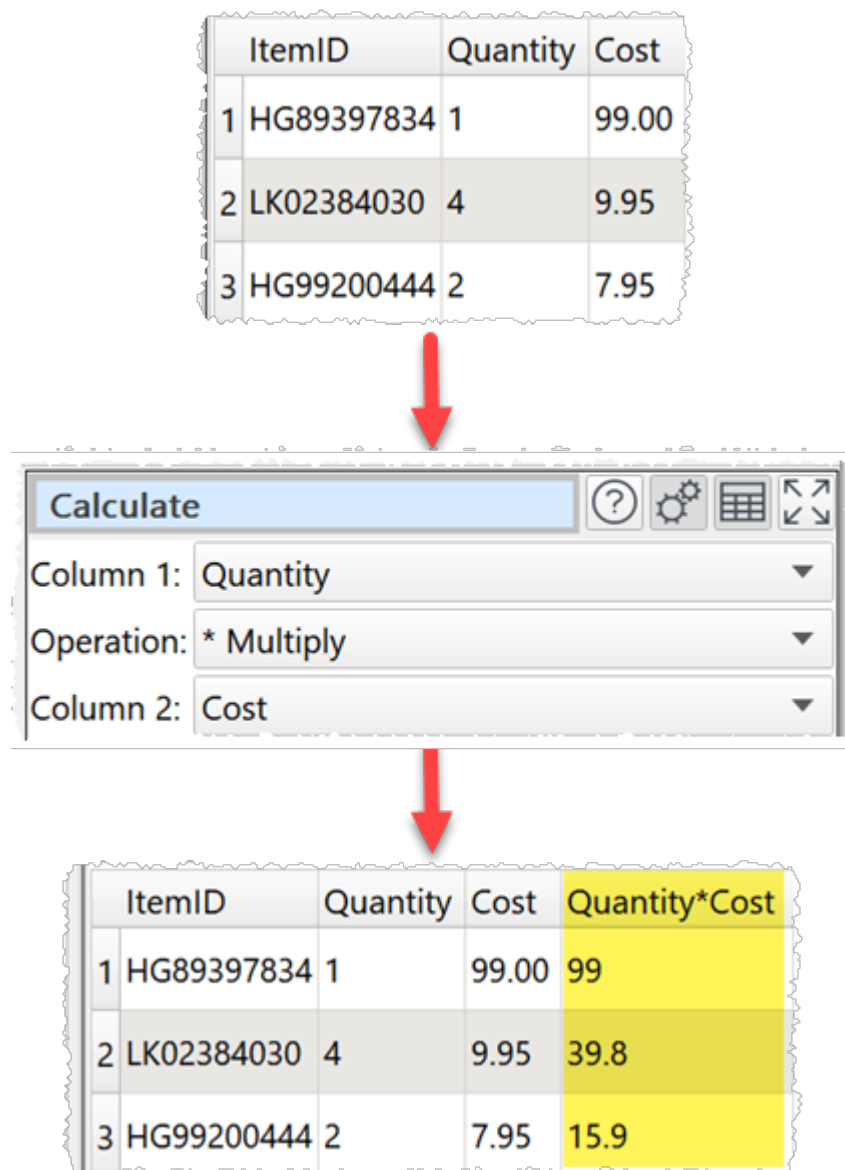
| | ItemID | Quantity | Cost |
|---|---|---|---|
| 1 | HG89397834 | 1 | 99.00 |
| 2 | LK02384030 | 4 | 9.95 |
| 3 | HG99200444 | 2 | 7.95 |

Calculate

Column 1: Quantity

Operation: * Multiply

Column 2: Cost

| | ItemID | Quantity | Cost | Quantity*Cost |
|---|---|---|---|---|
| 1 | HG89397834 | 1 | 99.00 | 99 |
| 2 | LK02384030 | 4 | 9.95 | 39.8 |
| 3 | HG99200444 | 2 | 7.95 | 15.9 |